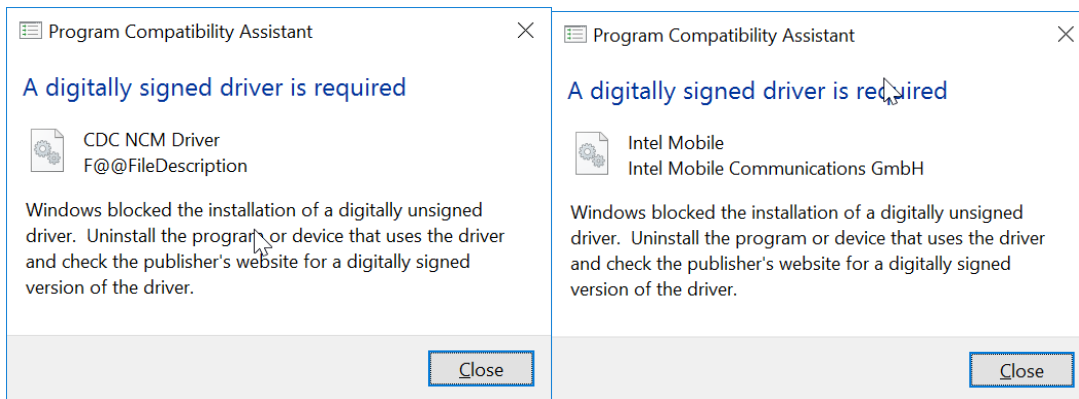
Program Compatibility Assistant

A digitally signed driver is required

CDC NCM Driver
F@@FileDescription

Windows blocked the installation of a digitally unsigned driver. Uninstall the program or device that uses the driver and check the publisher's website for a digitally signed version of the driver.

Close

Program Compatibility Assistant

A digitally signed driver is required

Intel Mobile
Intel Mobile Communications GmbH

Windows blocked the installation of a digitally unsigned driver. Uninstall the program or device that uses the driver and check the publisher's website for a digitally signed version of the driver.

Close